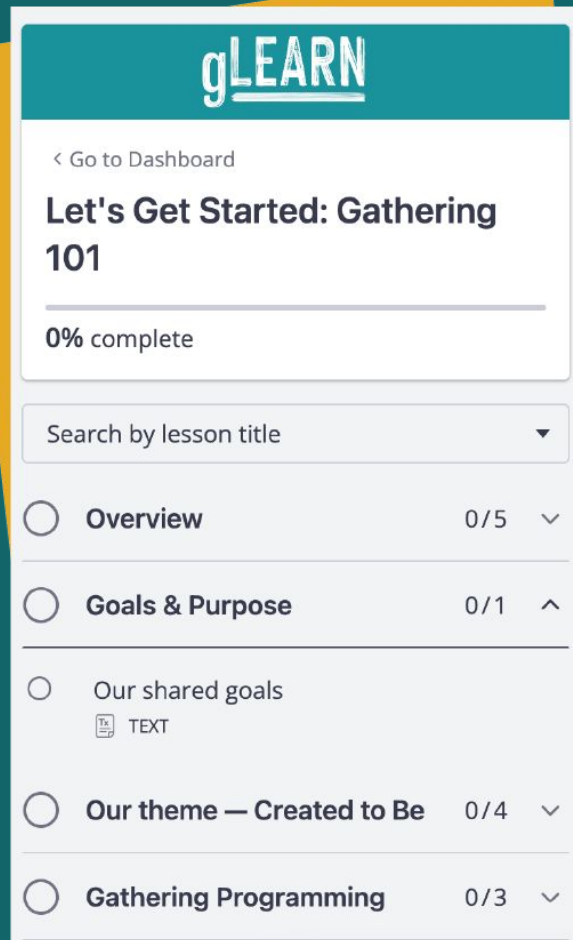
gLEARN

‹ Go to Dashboard

Let's Get Started: Gathering 101

0% complete

Search by lesson title

Overview 0/5

Goals & Purpose 0/1

Our shared goals
TEXT

Our theme — Created to Be 0/4

Gathering Programming 0/3